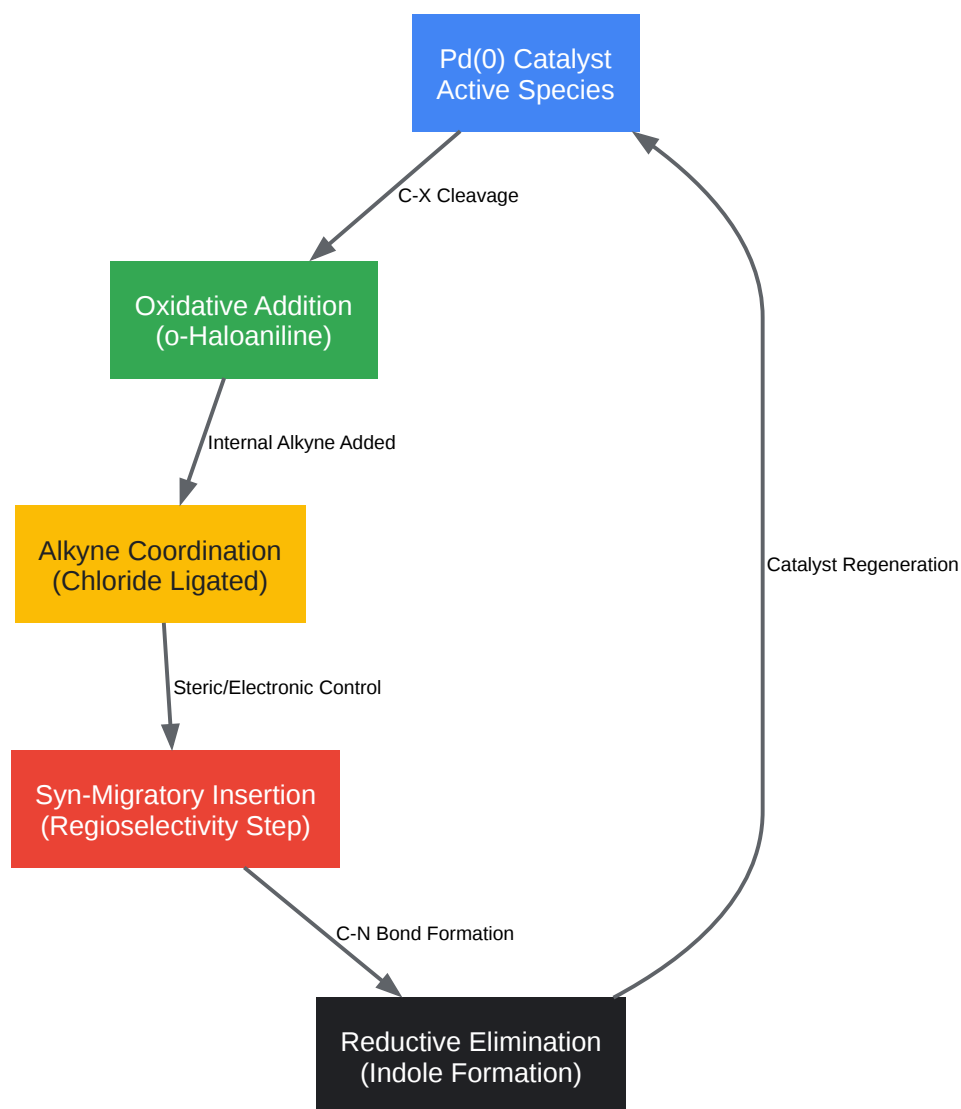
Pd(0) Catalyst
Active Species

C-X Cleavage

Oxidative Addition
(o-Haloaniline)

Internal Alkyne Added

Alkyne Coordination
(Chloride Ligated)

Steric/Electronic Control

Syn-Migratory Insertion
(Regioselectivity Step)

C-N Bond Formation

Reductive Elimination
(Indole Formation)

Catalyst Regeneration